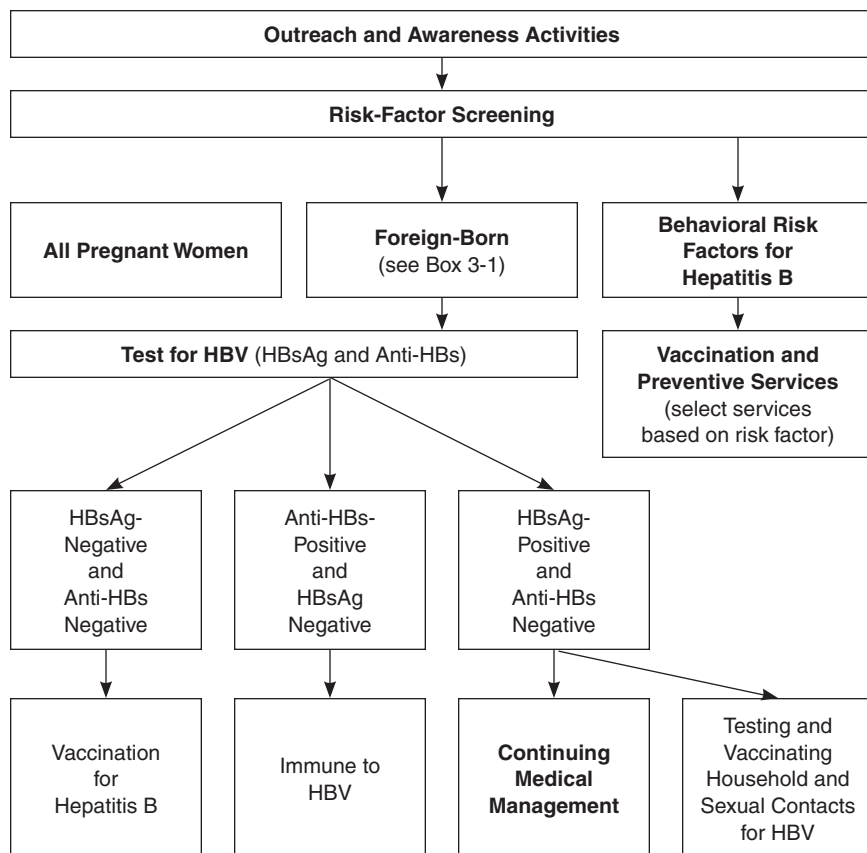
Outreach and Awareness Activities

Risk-Factor Screening

All Pregnant Women

Foreign-Born (see Box 3-1)

Behavioral Risk Factors for Hepatitis B

Test for HBV (HBsAg and Anti-HBs)

Vaccination and Preventive Services (select services based on risk factor)

HBsAg-Negative and Anti-HBs Negative

Anti-HBs-Positive and HBsAg Negative

HBsAg-Positive and Anti-HBs Negative

Vaccination for Hepatitis B

Immune to HBV

Continuing Medical Management

Testing and Vaccinating Household and Sexual Contacts for HBV